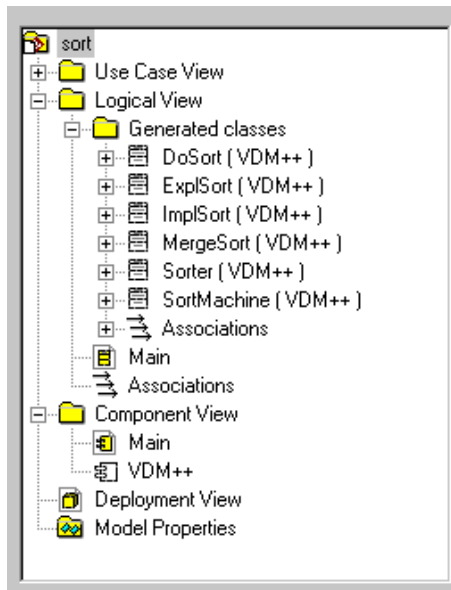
sort
Use Case View
Logical View
Generated classes
DoSort ( VDM++ )
ExplSort ( VDM++ )
ImplSort ( VDM++ )
MergeSort ( VDM++ )
Sorter ( VDM++ )
SortMachine ( VDM++ )
Associations
Main
Associations
Component View
Main
VDM++
Deployment View
Model Properties